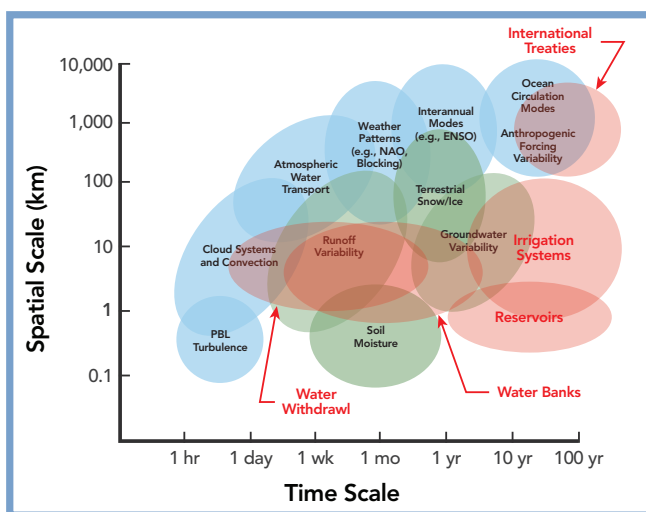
International Treaties

10,000
1,000
100
10
1
0.1

Spatial Scale (km)

Ocean Circulation Modes

Anthropogenic Forcing Variability

Interannual Modes (e.g., ENSO)

Weather Patterns (e.g., NAO, Blocking)

Atmospheric Water Transport

Terrestrial Snow/Ice

Cloud Systems and Convection

Runoff Variability

Groundwater Variability

Irrigation Systems

Reservoirs

PBL Turbulence

Soil Moisture

Water Withdrawl

Water Banks

1 hr
1 day
1 wk
1 mo
1 yr
10 yr
100 yr

Time Scale